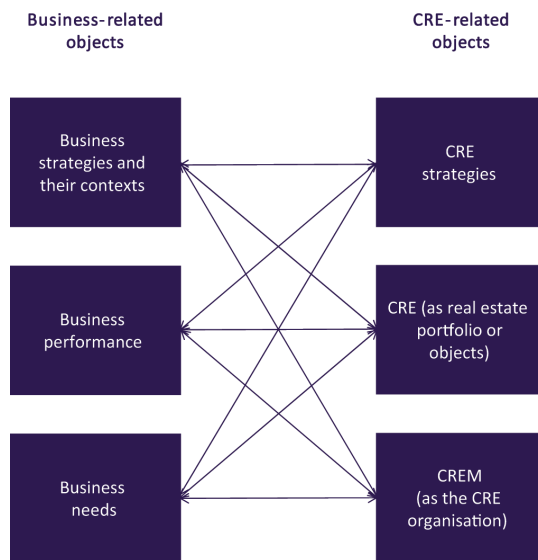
Business-related objects

CRE-related objects

Business strategies and their contexts

Business performance

Business needs

CRE strategies

CRE (as real estate portfolio or objects)

CREM (as the CRE organisation)